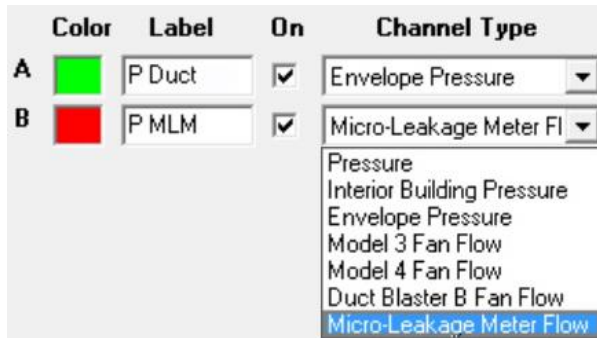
| | Color | Label | On | Channel Type |
|---|---|---|---|---|
| A | | P Duct | ☑ | Envelope Pressure |
| B | | P MLM | ☑ | Micro-Leakage Meter Fl |

Pressure
Interior Building Pressure
Envelope Pressure
Model 3 Fan Flow
Model 4 Fan Flow
Duct Blaster B Fan Flow
Micro-Leakage Meter Flow